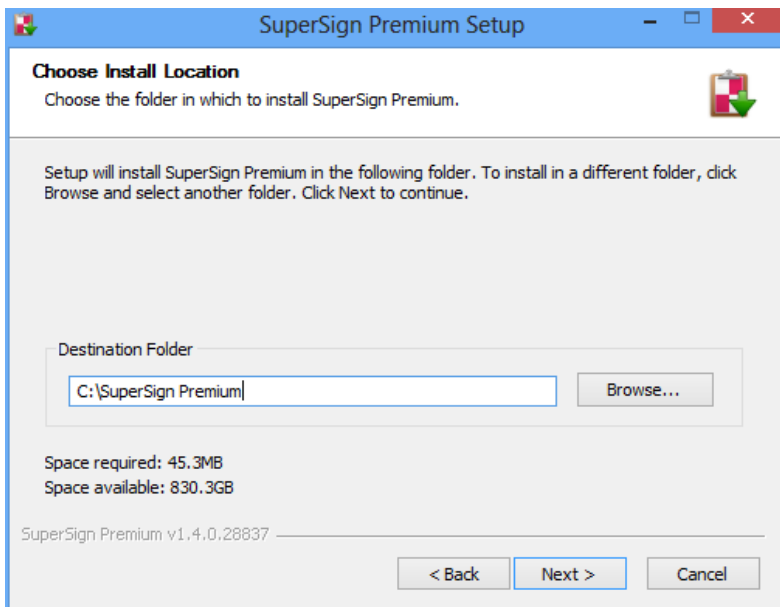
SuperSign Premium Setup

Choose Install Location

Choose the folder in which to install SuperSign Premium.

Setup will install SuperSign Premium in the following folder. To install in a different folder, click Browse and select another folder. Click Next to continue.

Destination Folder

C:\SuperSign Premium

Browse...

Space required: 45.3MB

Space available: 830.3GB

SuperSign Premium v1.4.0.28837

< Back

Next >

Cancel